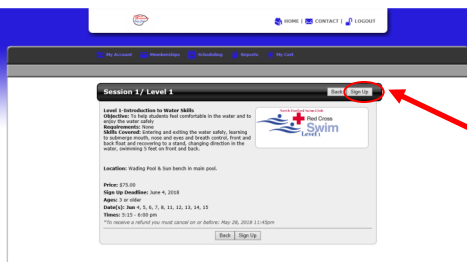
HOME | CONTACT | LOGOUT

My Account   Memberships   Scheduling   Reports   My Cart

Session 1/ Level 1

Back   Sign Up

Level 1-Introduction to Water Skills
Objective: To help students feel comfortable in the water and to enjoy the water safely
Requirements: None
Skills Covered: Entering and exiting the water safely, learning to submerge mouth, nose and eyes and breath control, front and back float and recovering to a stand, changing direction in the water, swimming 5 feet on front and back.

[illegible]
Red Cross
Swim
Level 1

Location: Wading Pool & Sun bench in main pool.

Price: $75.00
Sign Up Deadline: June 4, 2018
Ages: 3 or older
Date(s): Jun 4, 5, 6, 7, 8, 11, 12, 13, 14, 15
Times: 5:15 - 6:00 pm
*To receive a refund you must cancel on or before: May 28, 2018 11:45pm

Back   Sign Up